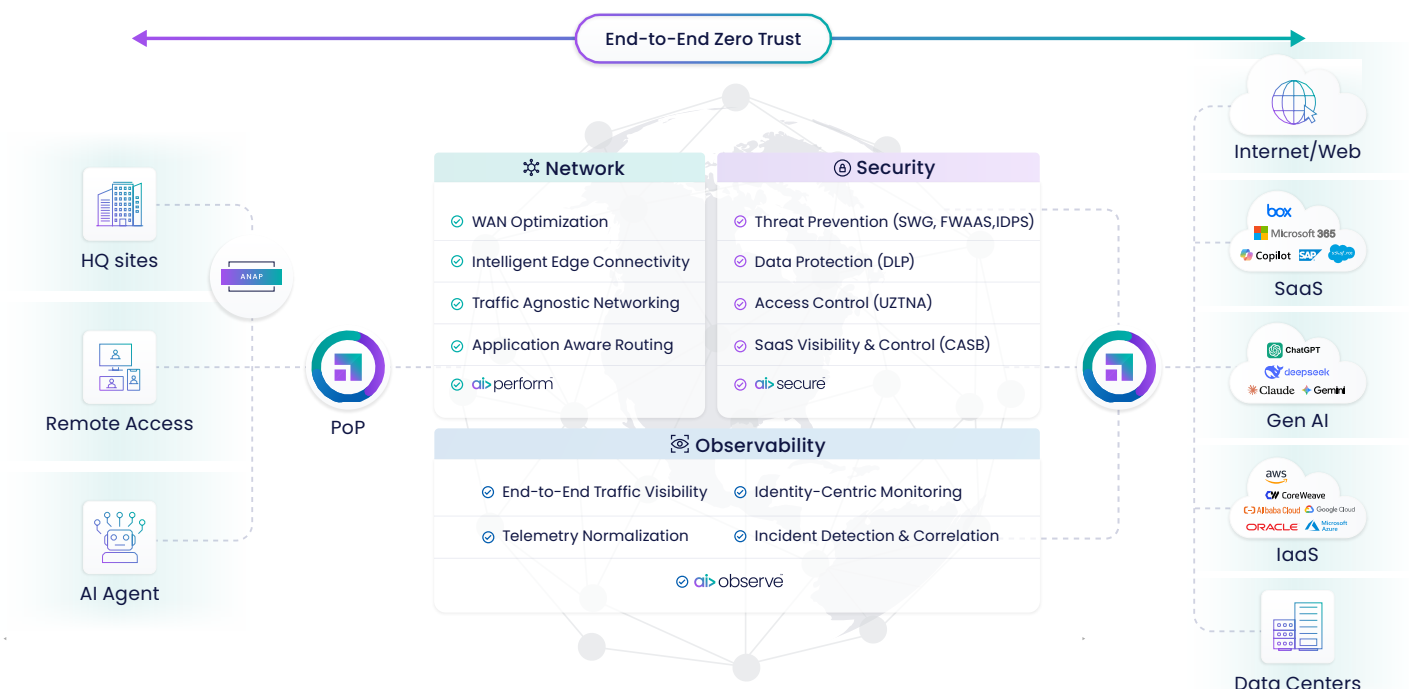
End-to-End Zero Trust

HQ sites

ANAP

Remote Access

AI Agent

PoP

Network

WAN Optimization

Intelligent Edge Connectivity

Traffic Agnostic Networking

Application Aware Routing

ai>perform

Security

Threat Prevention (SWG, FWAAS,IDPS)

Data Protection (DLP)

Access Control (UZTNA)

SaaS Visibility & Control (CASB)

ai>secure

Observability

End-to-End Traffic Visibility

Identity-Centric Monitoring

Telemetry Normalization

Incident Detection & Correlation

ai>observe

Internet/Web

box

Microsoft 365

Copilot

SAP

SaaS

ChatGPT

deepseek

Claude

Gemini

Gen AI

aws

CoreWeave

Alibaba Cloud

Google Cloud

ORACLE

Microsoft Azure

IaaS

Data Centers